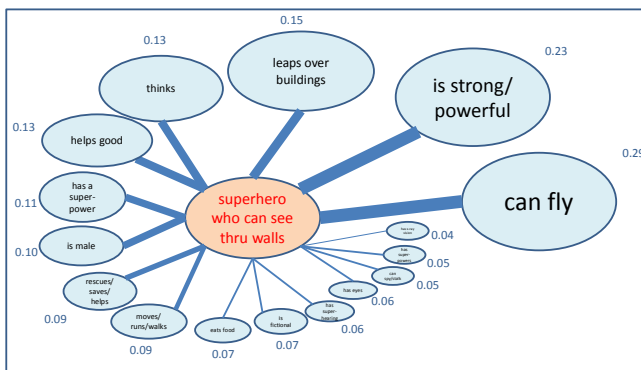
superhero who can see thru walls

can fly
0.29

is strong/ powerful
0.23

leaps over buildings
0.15

thinks
0.13

helps good
0.13

has a super-power
0.11

is male
0.10

rescues/ saves/ helps
0.09

moves/ runs/walks
0.09

eats food
0.07

is fictional
0.07

has super-hearing
0.06

has eyes
0.06

can see/look
0.05

has super-powers
0.05

has x-ray vision
0.04